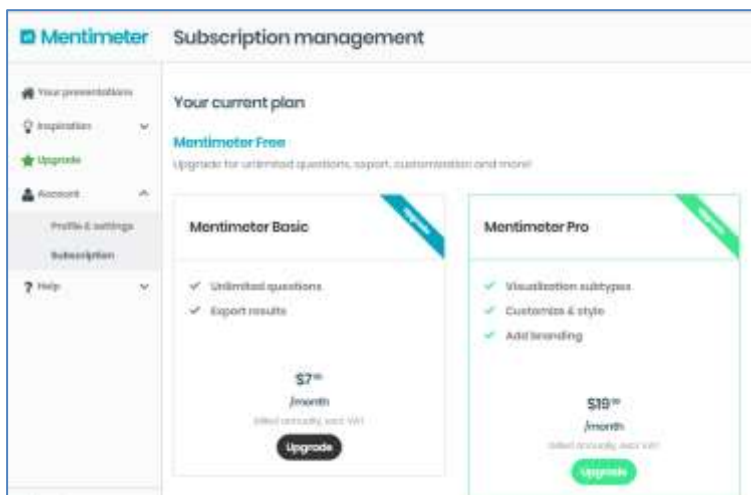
Mentimeter

Subscription management

Your presentations
Inspiration
Upgrade
Account
Profile & settings
Subscription
Help

Your current plan

Mentimeter Free
Upgrade for unlimited questions, export, customization and more!

Mentimeter Basic
Upgrade
✓ Unlimited questions
✓ Export results
$7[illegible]
/month
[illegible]
Upgrade

Mentimeter Pro
Upgrade
✓ Visualization subtypes
✓ Customize & style
✓ Add branding
$19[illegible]
/month
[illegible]
Upgrade